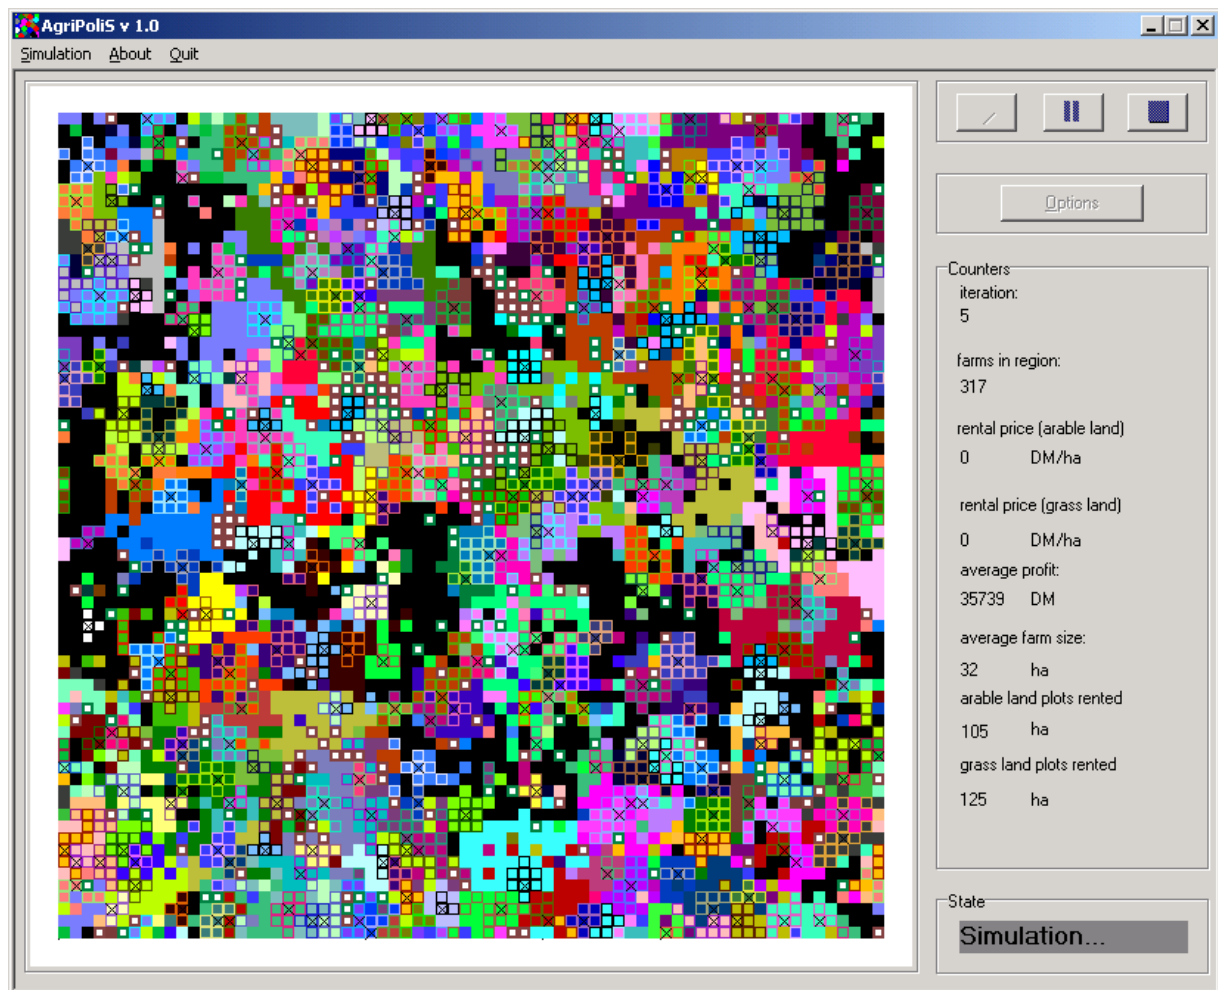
AgriPoliS v 1.0

Simulation About Quit

Options

Counters

iteration:
5

farms in region:
317

rental price (arable land)
0 DM/ha

rental price (grass land)
0 DM/ha

average profit:
35739 DM

average farm size:
32 ha

arable land plots rented
105 ha

grass land plots rented
125 ha

State
Simulation...